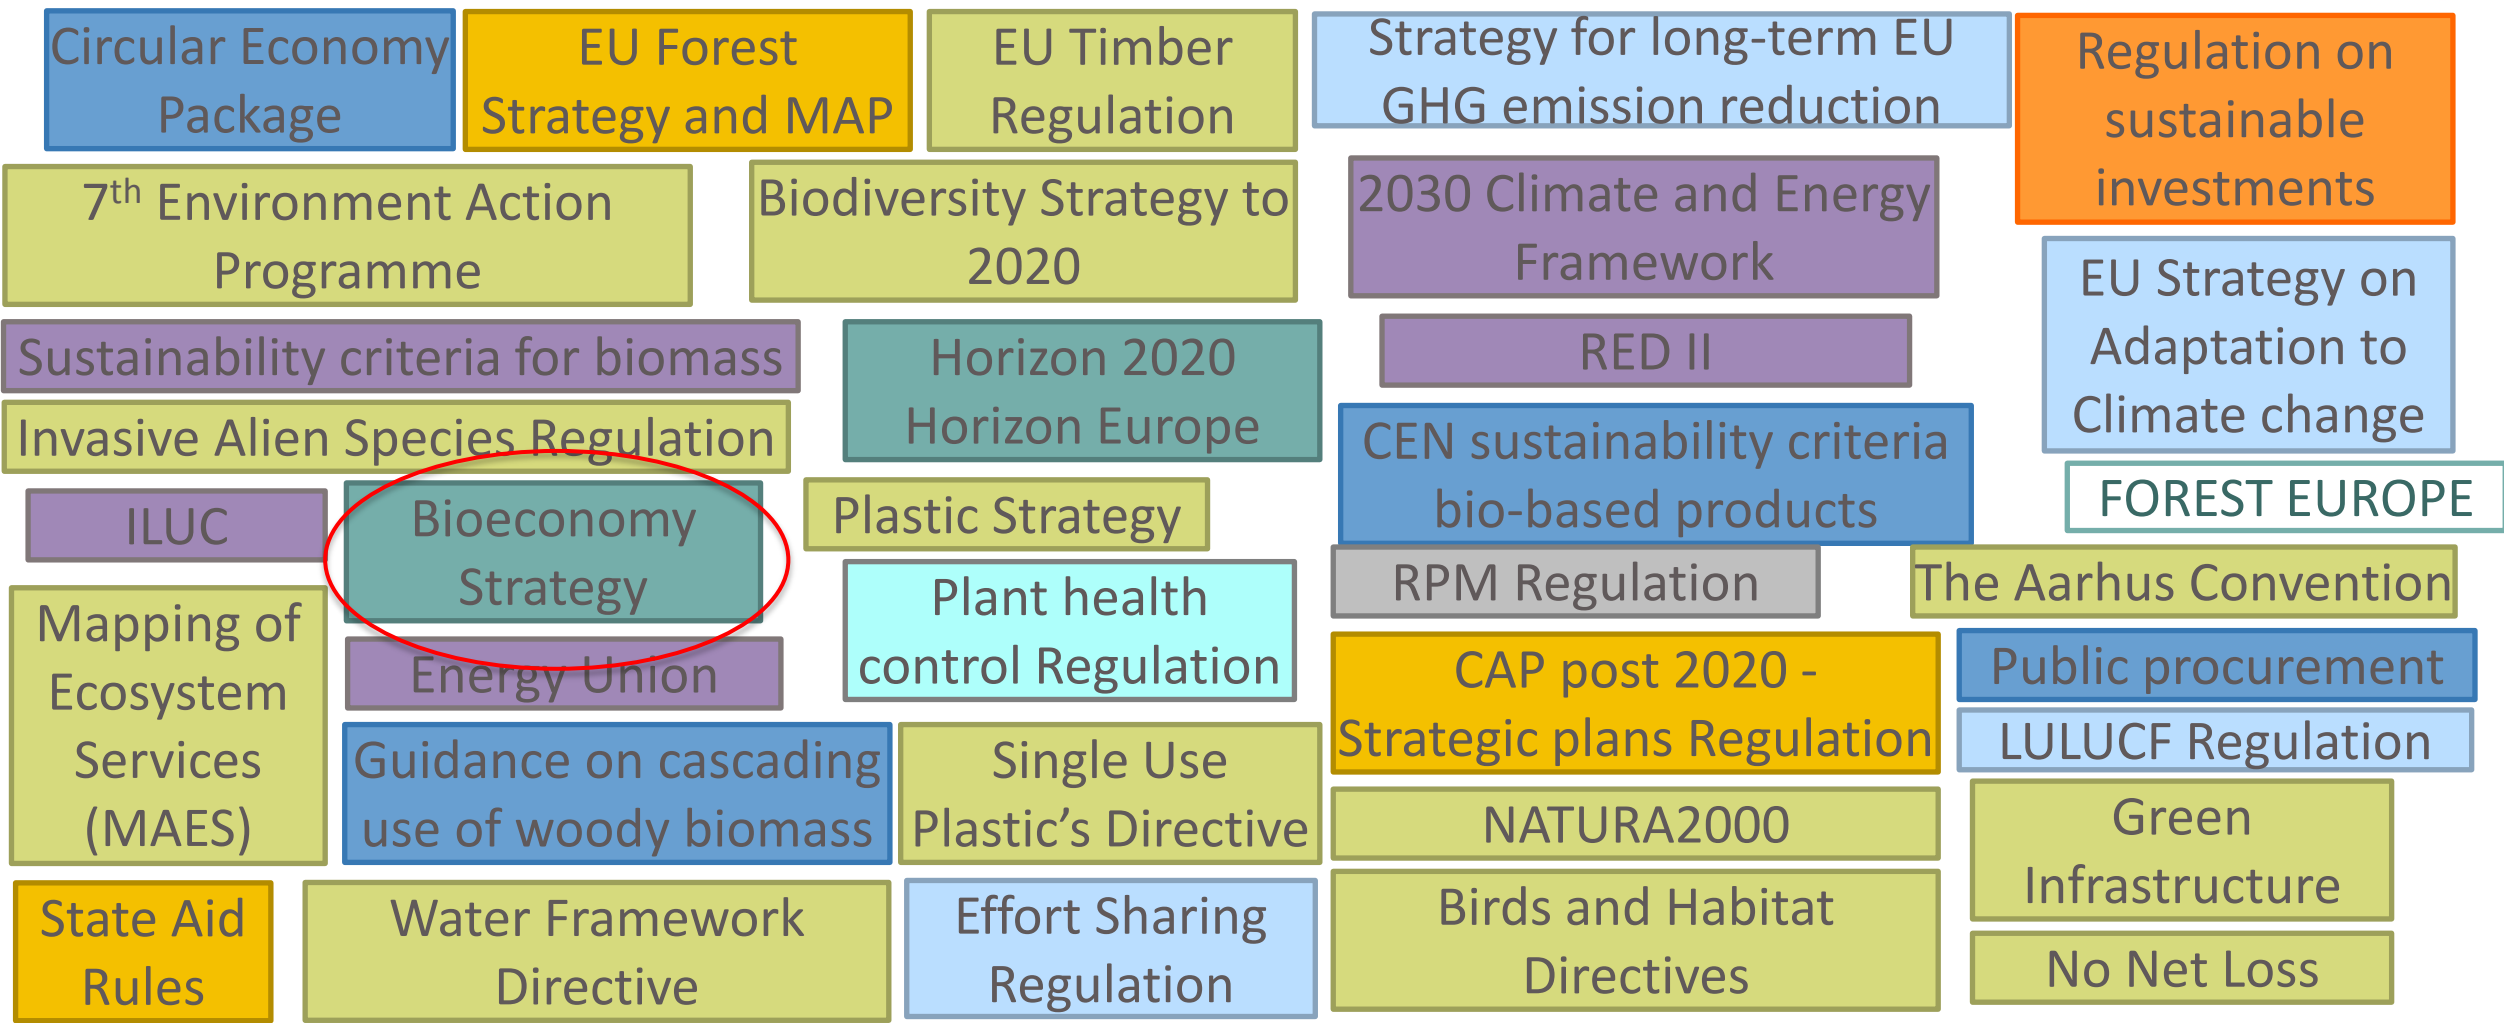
Circular Economy Package

EU Forest Strategy and MAP

EU Timber Regulation

Strategy for long-term EU GHG emission reduction

Regulation on sustainable investments

7$^{th}$ Environment Action Programme

Biodiversity Strategy to 2020

2030 Climate and Energy Framework

EU Strategy on Adaptation to Climate change

Sustainability criteria for biomass

Horizon 2020 Horizon Europe

RED II

Invasive Alien Species Regulation

CEN sustainability criteria bio-based products

FOREST EUROPE

ILUC

Bioeconomy Strategy

Plastic Strategy

RPM Regulation

The Aarhus Convention

Mapping of Ecosystem Services (MAES)

Energy Union

Plant health control Regulation

CAP post 2020 - Strategic plans Regulation

Public procurement

LULUCF Regulation

Guidance on cascading use of woody biomass

Single Use Plastic's Directive

NATURA2000

Green Infrastructure

State Aid Rules

Water Framework Directive

Effort Sharing Regulation

Birds and Habitat Directives

No Net Loss